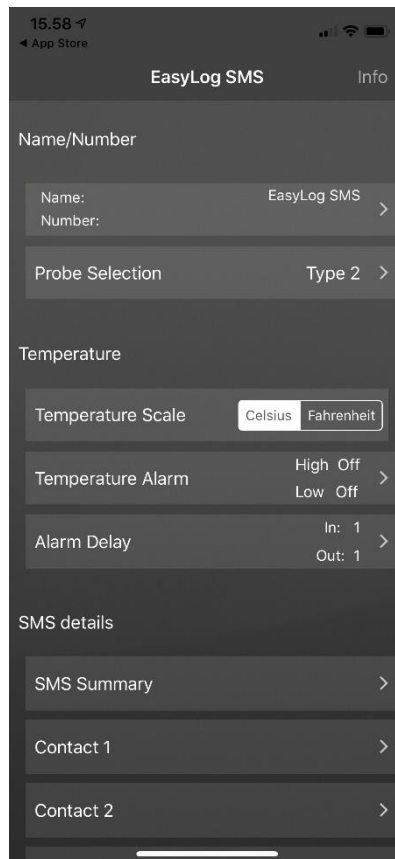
15.58
◂ App Store

EasyLog SMS
Info

Name/Number

Name:
Number:
EasyLog SMS
>

Probe Selection
Type 2 >

Temperature

Temperature Scale
Celsius
Fahrenheit

Temperature Alarm
High Off
Low Off
>

Alarm Delay
In: 1
Out: 1
>

SMS details

SMS Summary >

Contact 1 >

Contact 2 >